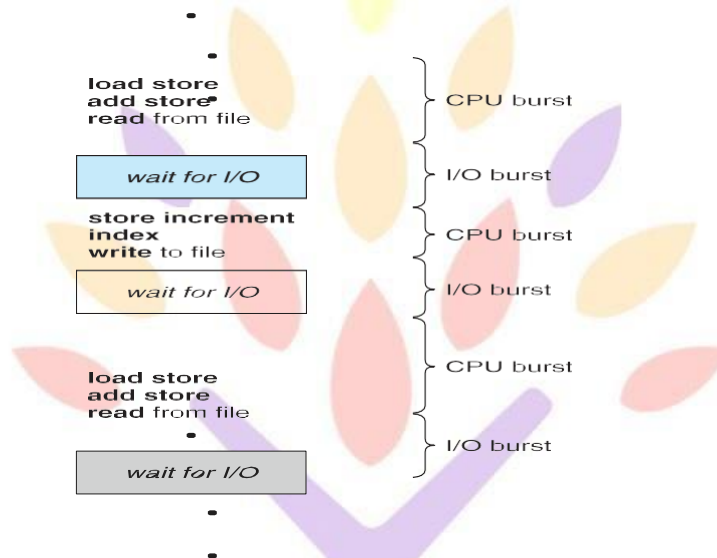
load store
add store
read from file

wait for I/O

store increment
index
write to file

wait for I/O

load store
add store
read from file

wait for I/O

CPU burst

I/O burst

CPU burst

I/O burst

CPU burst

I/O burst